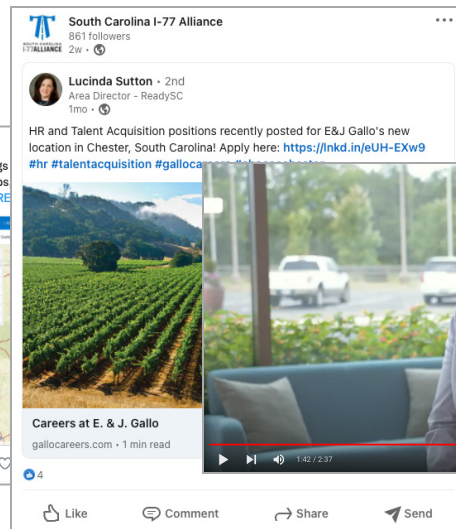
SOUTH CAROLINA I-77 ALLIANCE

South Carolina I-77 Alliance
861 followers
2w •

Lucinda Sutton • 2nd
Area Director - ReadySC
1mo •

HR and Talent Acquisition positions recently posted for E&J Gallo's new location in Chester, South Carolina! Apply here: https://lnkd.in/eUH-EXw9 #hr #talentacquisition #gallocareers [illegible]

Careers at E. & J. Gallo
gallocareers.com • 1 min read

1:42 / 2:37

4

Like Comment Share Send